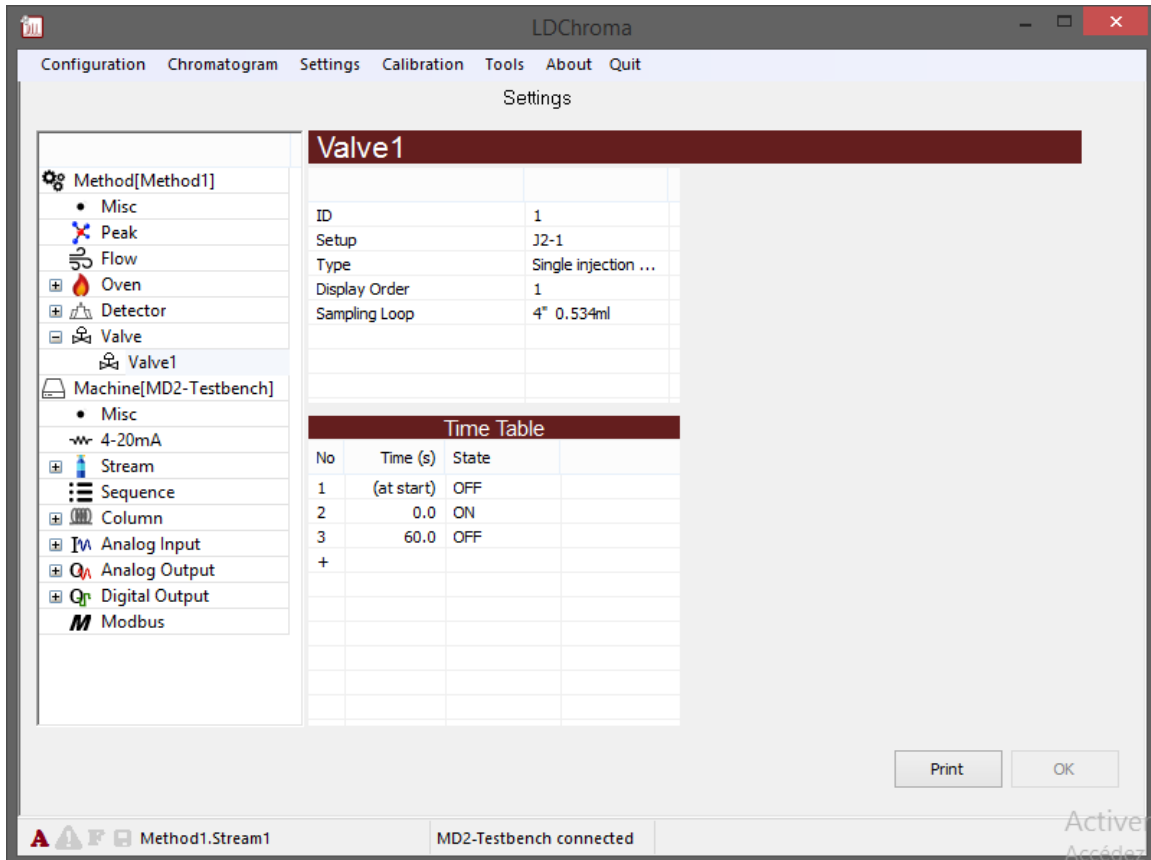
LDChroma

Configuration Chromatogram Settings Calibration Tools About Quit

Settings

Method[Method1]
Misc
Peak
Flow
Oven
Detector
Valve
Valve1
Machine[MD2-Testbench]
Misc
4-20mA
Stream
Sequence
Column
Analog Input
Analog Output
Digital Output
Modbus

Valve1

| | |
|---|---|
| ID | 1 |
| Setup | J2-1 |
| Type | Single injection ... |
| Display Order | 1 |
| Sampling Loop | 4" 0.534ml |

Time Table

| No | Time (s) | State |
|---|---|---|
| 1 | (at start) | OFF |
| 2 | 0.0 | ON |
| 3 | 60.0 | OFF |
| + | | |

Print OK

A F Method1.Stream1 MD2-Testbench connected

Activer
Accédez